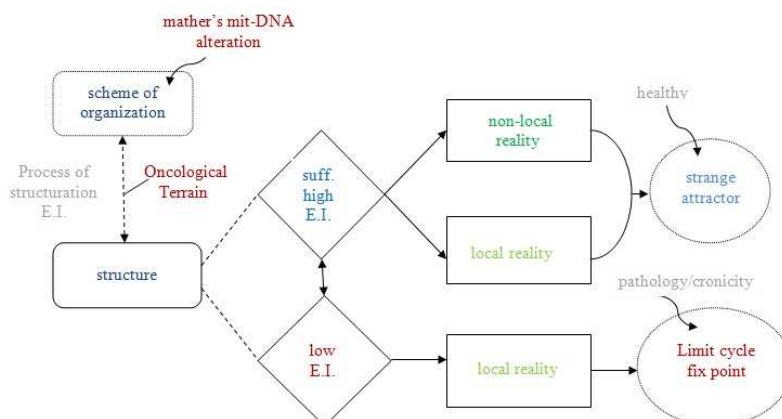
mather's mit-DNA alteration

scheme of organization

Process of structuration E.I.

Oncological Terrain

structure

suff. high E.I.

low E.I.

non-local reality

local reality

local reality

healthy

strange attractor

pathology/cronicity

Limit cycle fix point